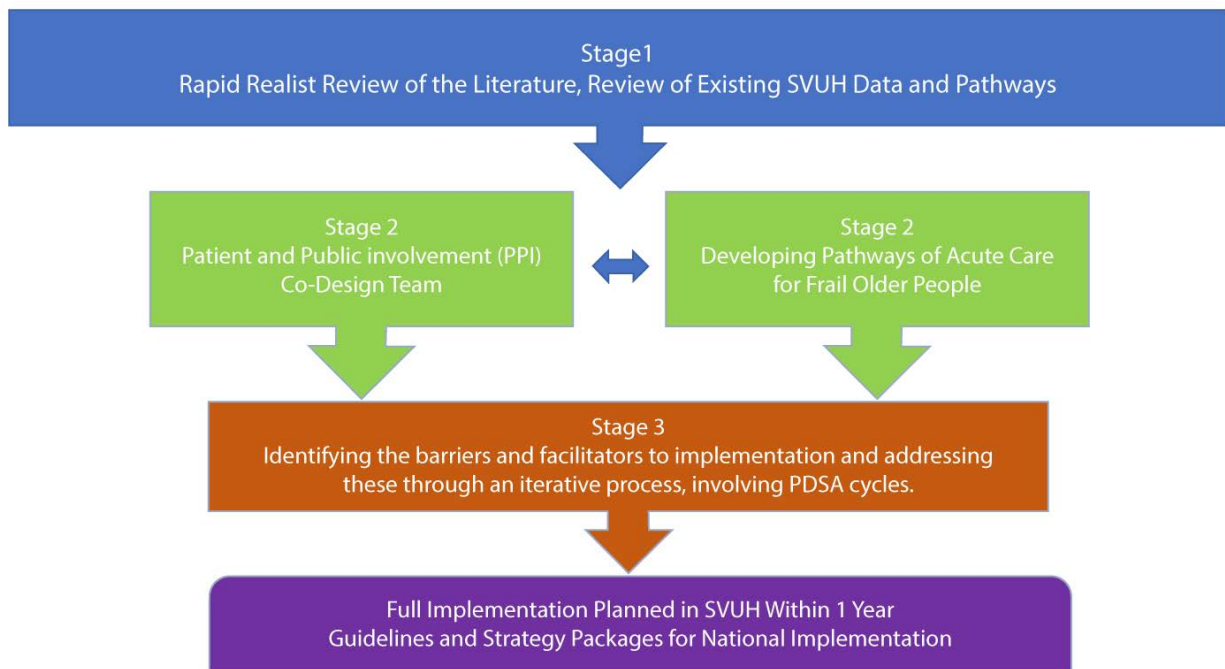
Stage1
Rapid Realist Review of the Literature, Review of Existing SVUH Data and Pathways

Stage 2
Patient and Public involvement (PPI)
Co-Design Team

Stage 2
Developing Pathways of Acute Care
for Frail Older People

Stage 3
Identifying the barriers and facilitators to implementation and addressing these through an iterative process, involving PDSA cycles.

Full Implementation Planned in SVUH Within 1 Year
Guidelines and Strategy Packages for National Implementation